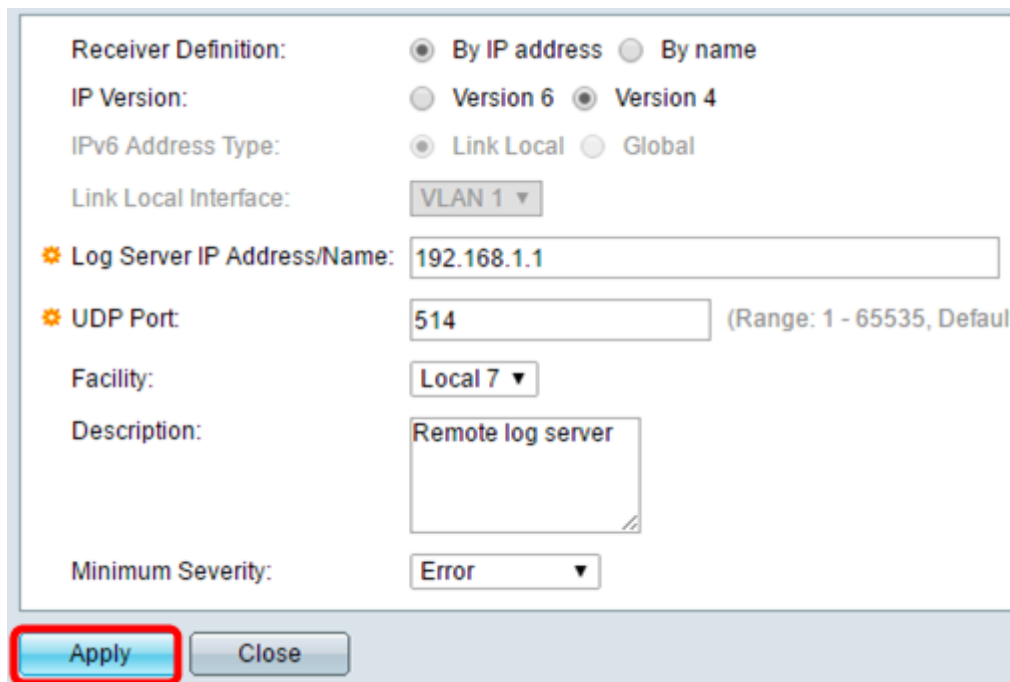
Receiver Definition: By IP address By name

IP Version: Version 6 Version 4

IPv6 Address Type: Link Local Global

Link Local Interface: VLAN 1 ▼

Log Server IP Address/Name: 192.168.1.1

UDP Port: 514 (Range: 1 - 65535, Defaul

Facility: Local 7 ▼

Description: Remote log server

Minimum Severity: Error ▼

Apply Close